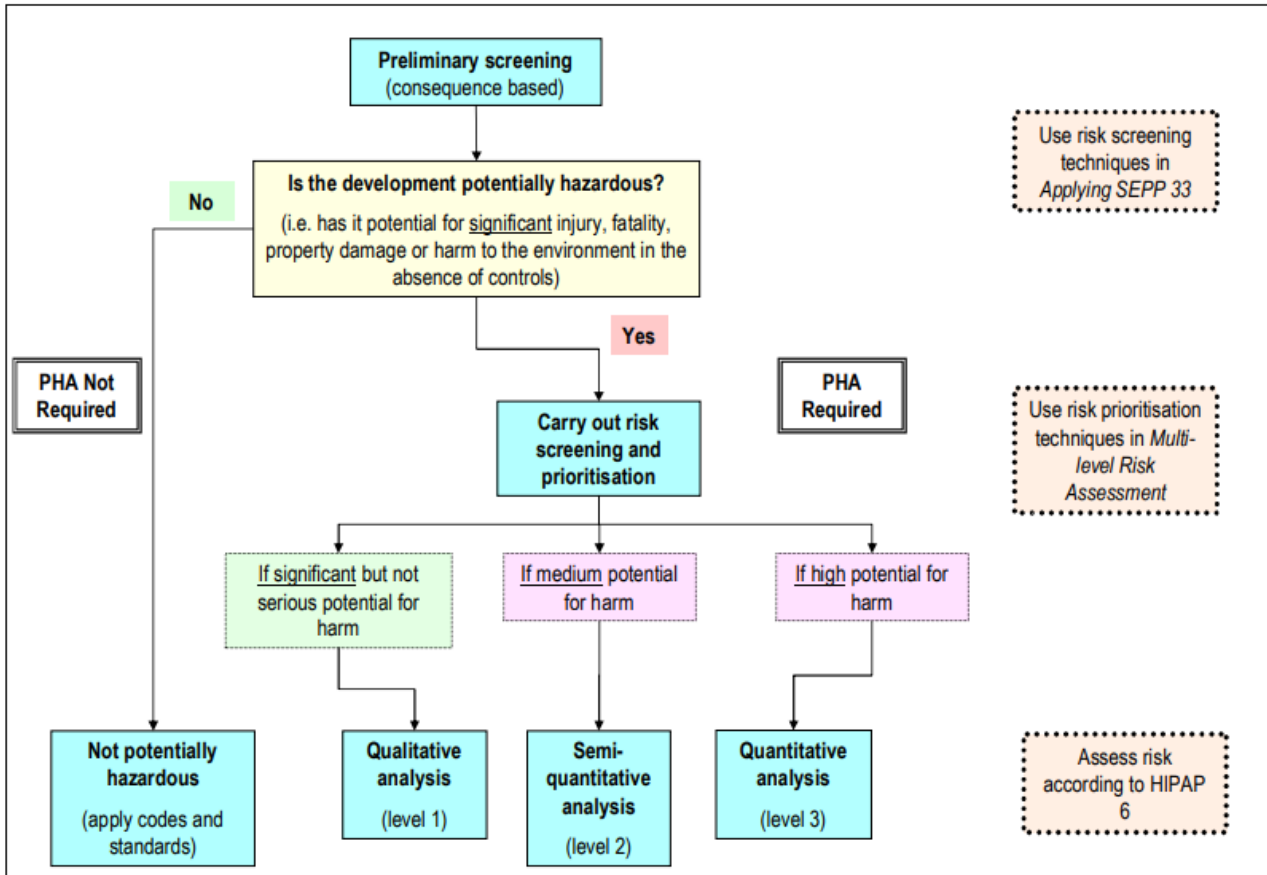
**Preliminary screening**
(consequence based)

Use risk screening techniques in *Applying SEPP 33*

**Is the development potentially hazardous?**
(i.e. has it potential for significant injury, fatality, property damage or harm to the environment in the absence of controls)

No

Yes

PHA Not Required

PHA Required

**Carry out risk screening and prioritisation**

Use risk prioritisation techniques in *Multi-level Risk Assessment*

If significant but not serious potential for harm

If medium potential for harm

If high potential for harm

**Not potentially hazardous**
(apply codes and standards)

**Qualitative analysis**
(level 1)

**Semi-quantitative analysis**
(level 2)

**Quantitative analysis**
(level 3)

Assess risk according to HIPAP 6